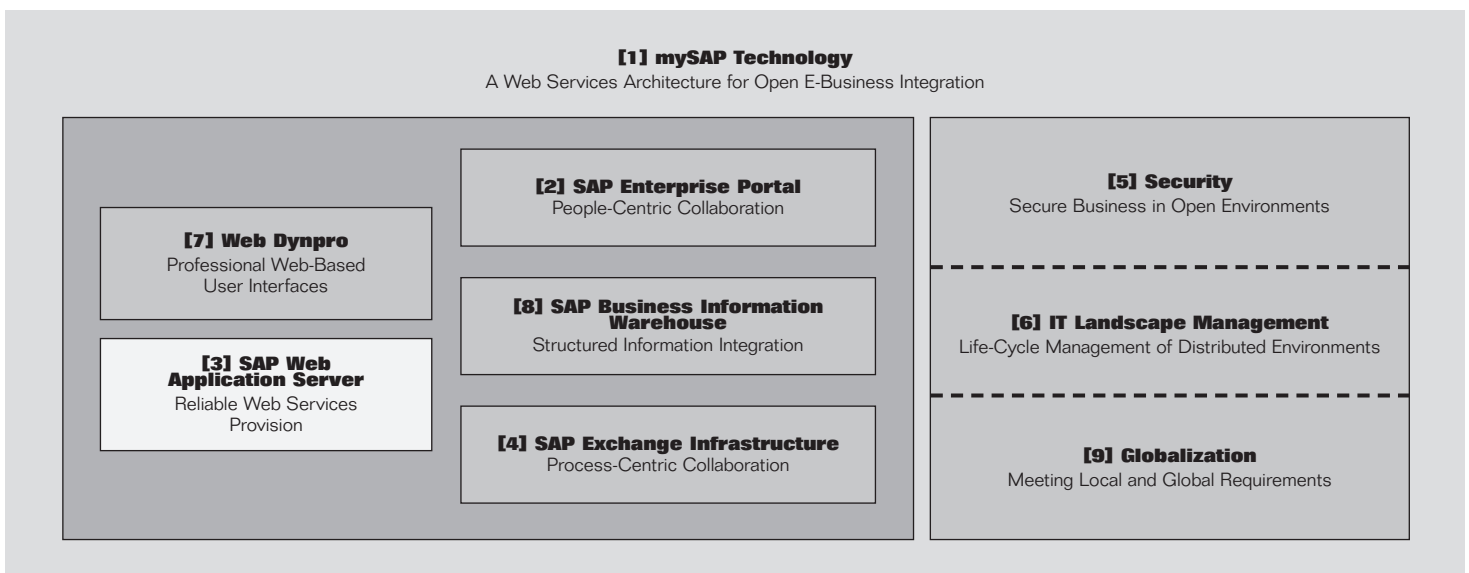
[1] mySAP Technology
A Web Services Architecture for Open E-Business Integration

[7] Web Dynpro
Professional Web-Based User Interfaces

[3] SAP Web Application Server
Reliable Web Services Provision

[2] SAP Enterprise Portal
People-Centric Collaboration

[8] SAP Business Information Warehouse
Structured Information Integration

[4] SAP Exchange Infrastructure
Process-Centric Collaboration

[5] Security
Secure Business in Open Environments

[6] IT Landscape Management
Life-Cycle Management of Distributed Environments

[9] Globalization
Meeting Local and Global Requirements